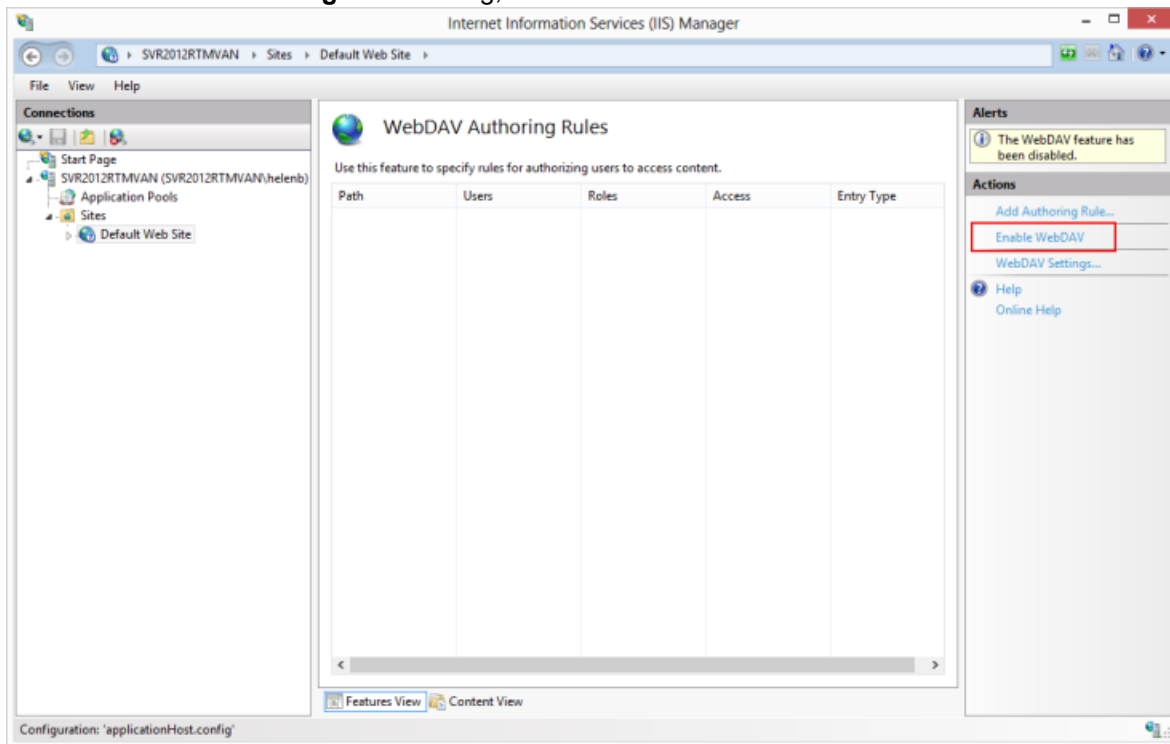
Internet Information Services (IIS) Manager

SVR2012RTMVAN › Sites › Default Web Site ›

File View Help

Connections

Start Page
SVR2012RTMVAN (SVR2012RTMVAN\helenb)
Application Pools
Sites
Default Web Site

WebDAV Authoring Rules

Use this feature to specify rules for authorizing users to access content.

| Path | Users | Roles | Access | Entry Type |
|---|---|---|---|---|

Features View Content View

Alerts

The WebDAV feature has been disabled.

Actions

Add Authoring Rule...
Enable WebDAV
WebDAV Settings...
Help
Online Help

Configuration: 'applicationHost.config'